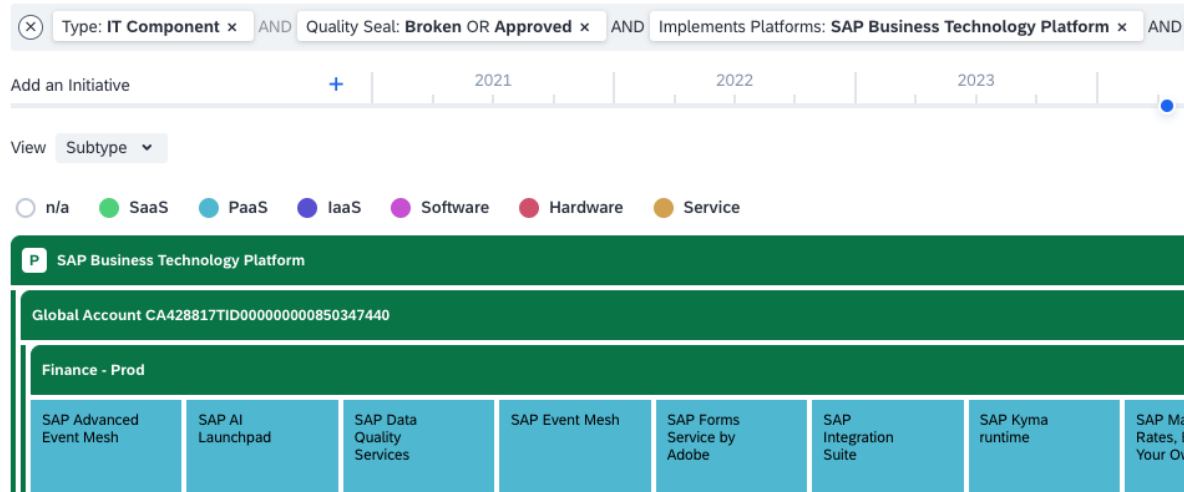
Type: **IT Component** × AND Quality Seal: **Broken** OR **Approved** × AND Implements Platforms: **SAP Business Technology Platform** × AND

Add an Initiative +

2021 2022 2023

View Subtype

n/a SaaS PaaS IaaS Software Hardware Service

P SAP Business Technology Platform

Global Account CA428817TID000000000850347440

Finance - Prod

| SAP Advanced Event Mesh | SAP AI Launchpad | SAP Data Quality Services | SAP Event Mesh | SAP Forms Service by Adobe | SAP Integration Suite | SAP Kyma runtime | SAP Ma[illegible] Rates, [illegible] Your Ov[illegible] |
|---|---|---|---|---|---|---|---|